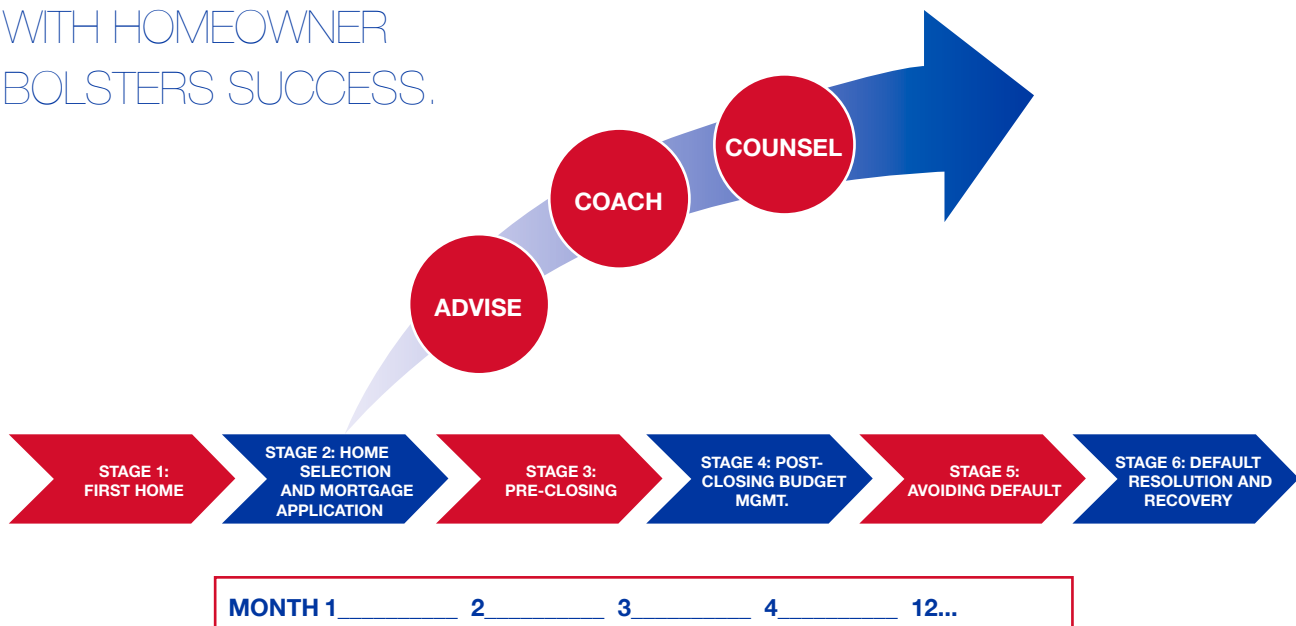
WITH HOMEOWNER BOLSTERS SUCCESS.

COUNSEL

COACH

ADVISE

STAGE 1: FIRST HOME

STAGE 2: HOME SELECTION AND MORTGAGE APPLICATION

STAGE 3: PRE-CLOSING

STAGE 4: POST-CLOSING BUDGET MGMT.

STAGE 5: AVOIDING DEFAULT

STAGE 6: DEFAULT RESOLUTION AND RECOVERY

MONTH 1_________ 2_________ 3_________ 4_________ 12...